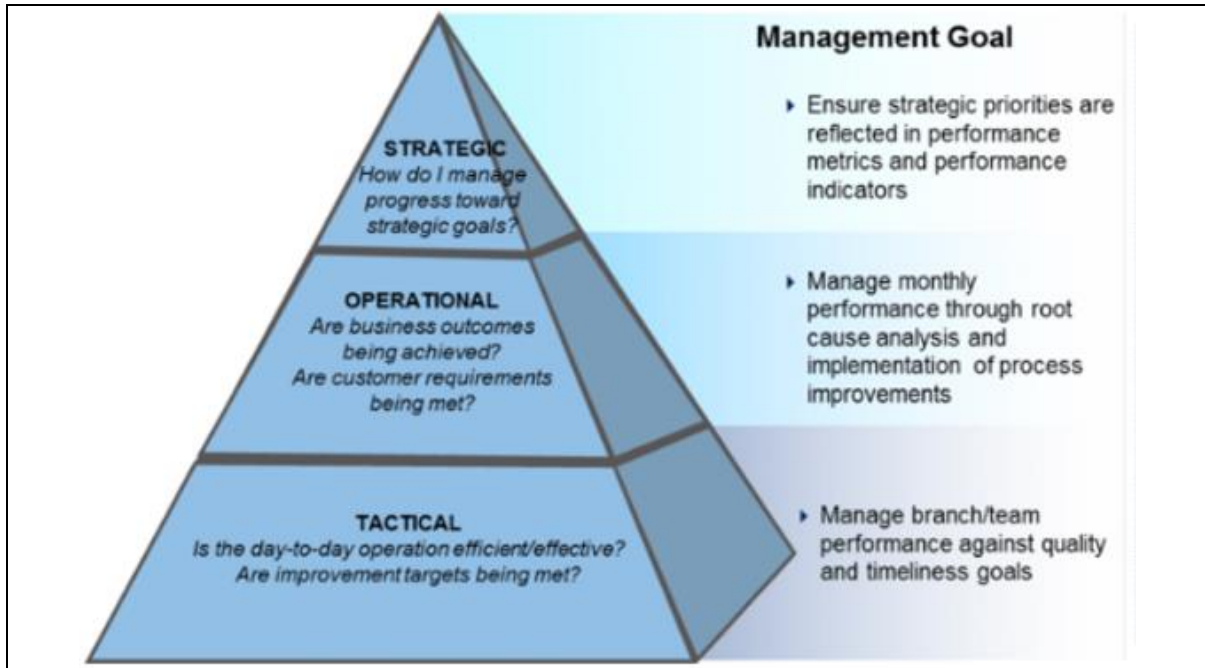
Management Goal

STRATEGIC
How do I manage progress toward strategic goals?

▸ Ensure strategic priorities are reflected in performance metrics and performance indicators

OPERATIONAL
Are business outcomes being achieved?
Are customer requirements being met?

▸ Manage monthly performance through root cause analysis and implementation of process improvements

TACTICAL
Is the day-to-day operation efficient/effective?
Are improvement targets being met?

▸ Manage branch/team performance against quality and timeliness goals